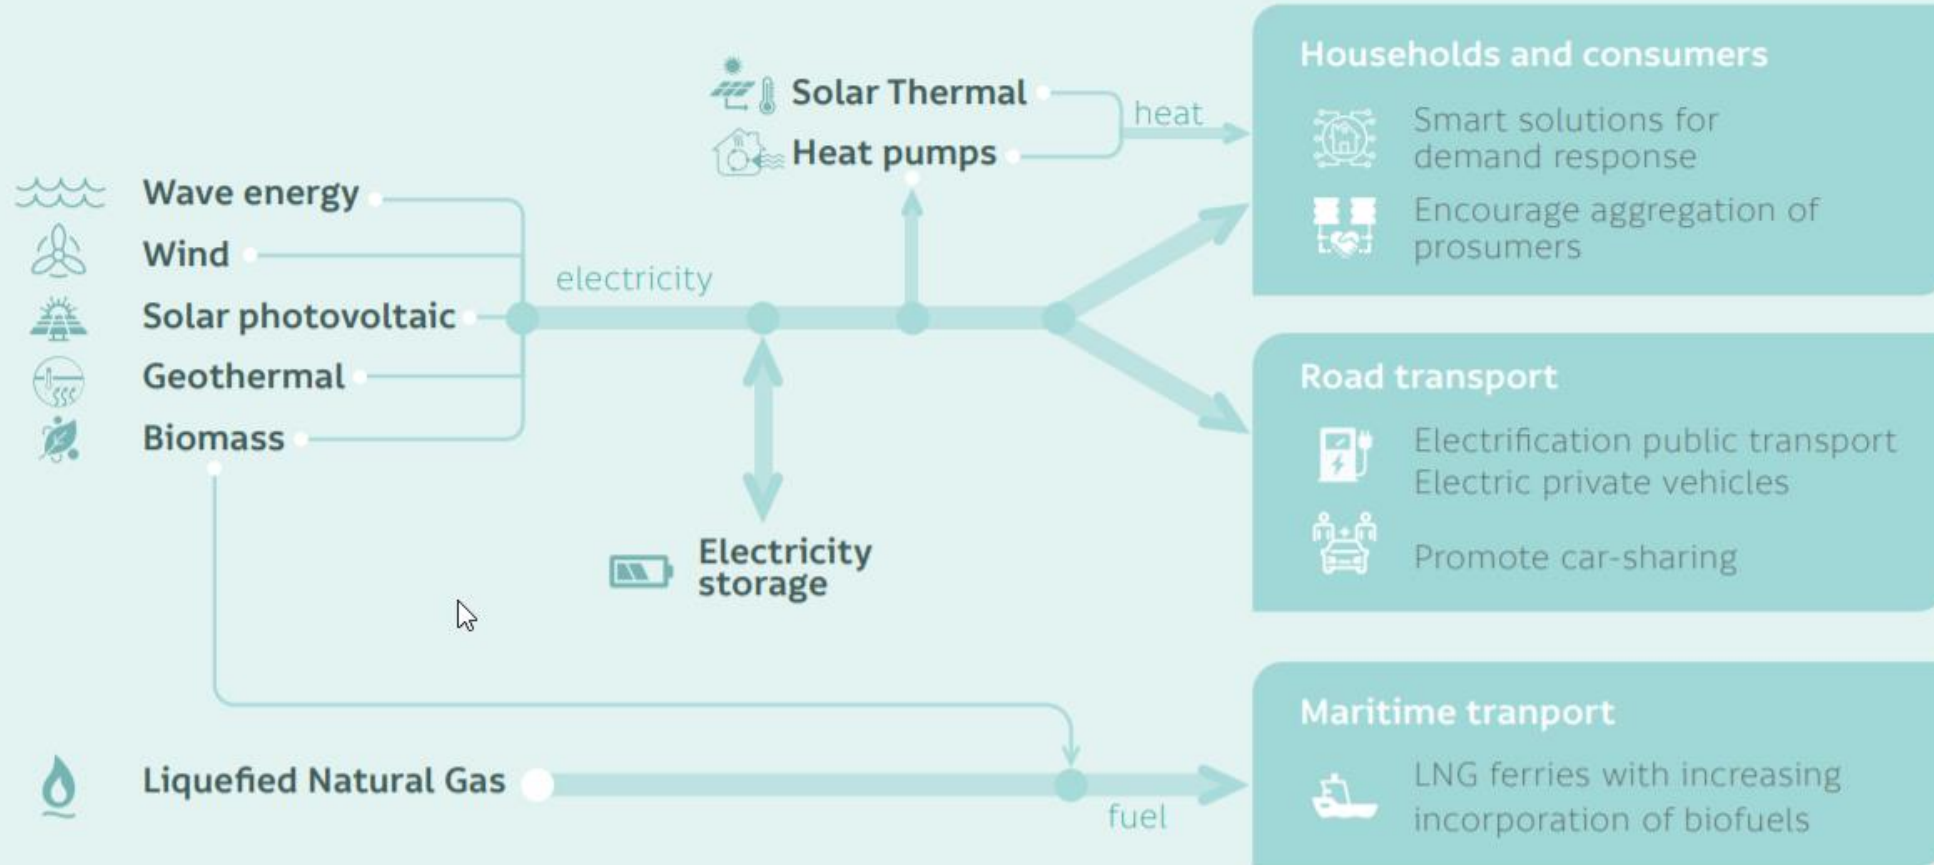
Solar Thermal
Heat pumps
heat

Wave energy
Wind
Solar photovoltaic
Geothermal
Biomass

electricity

Electricity storage

Liquefied Natural Gas
fuel

Households and consumers
Smart solutions for demand response
Encourage aggregation of prosumers

Road transport
Electrification public transport
Electric private vehicles
Promote car-sharing

Maritime tranport
LNG ferries with increasing incorporation of biofuels